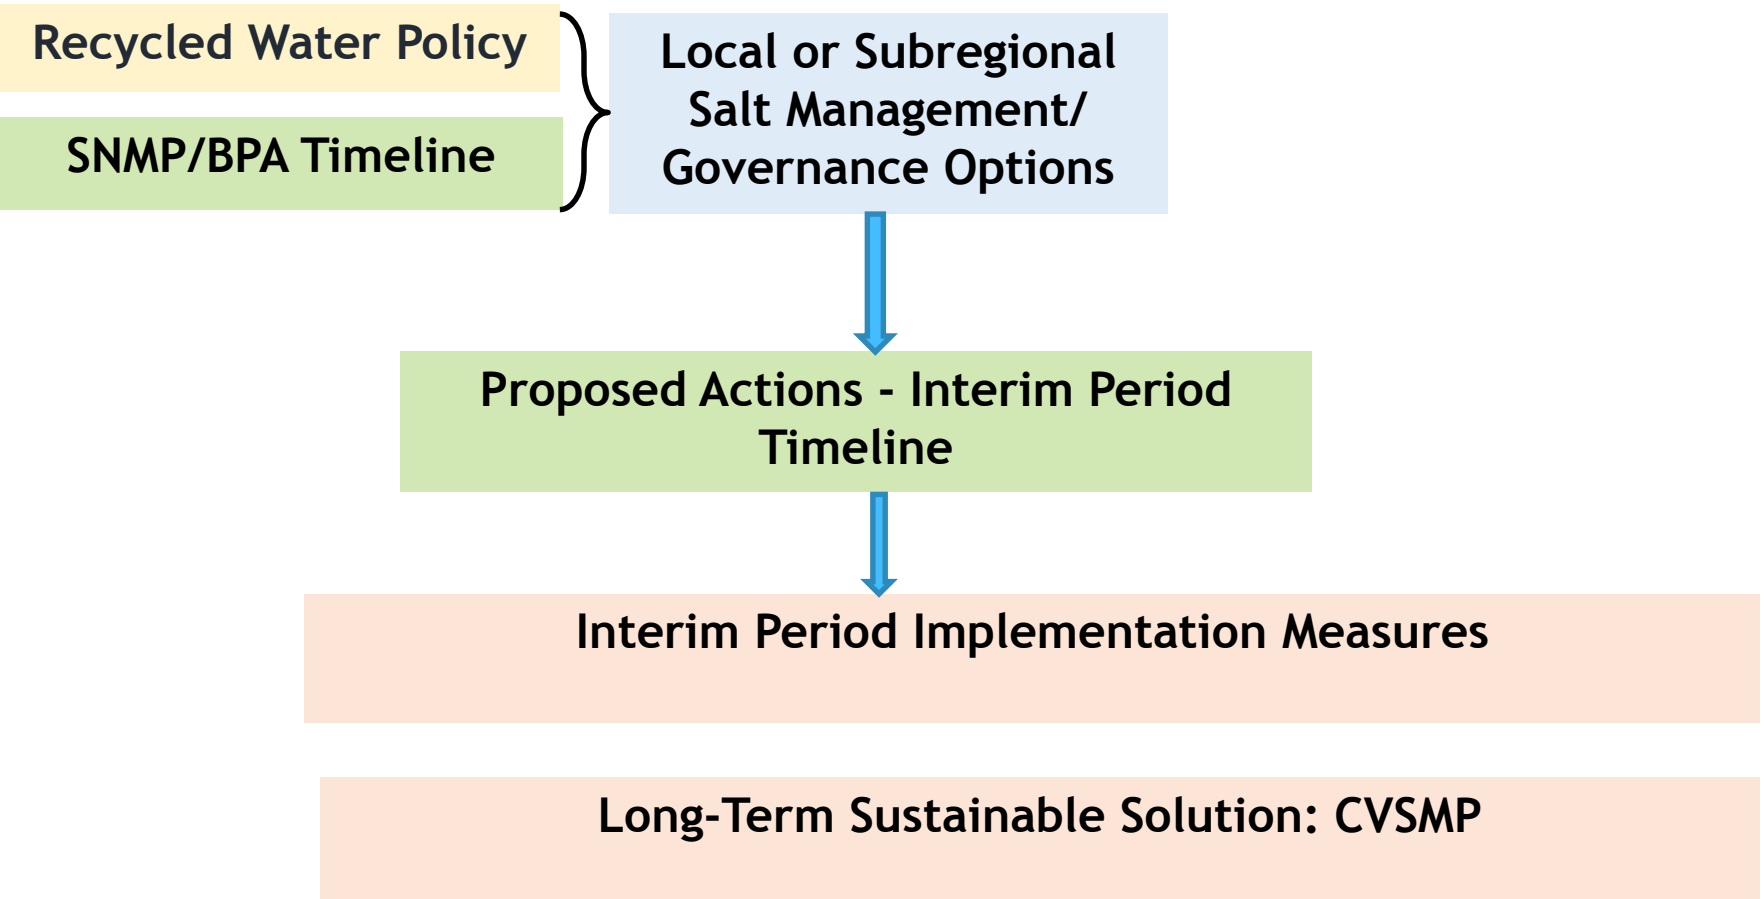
Recycled Water Policy

SNMP/BPA Timeline

Local or Subregional Salt Management/ Governance Options

Proposed Actions - Interim Period Timeline

Interim Period Implementation Measures

Long-Term Sustainable Solution: CVSMP